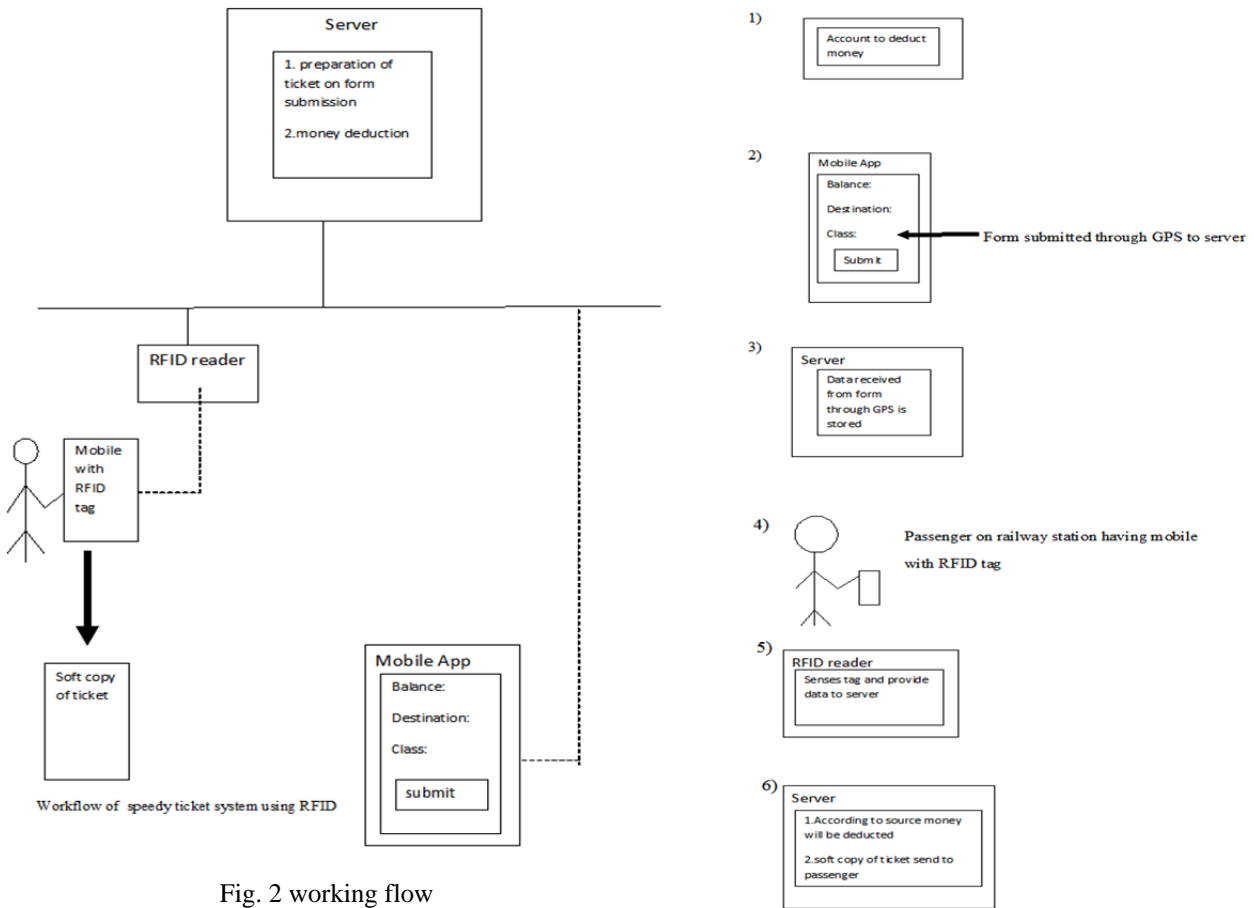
Server

1. preparation of ticket on form submission

2.money deduction

RFID reader

Mobile with RFID tag

Soft copy of ticket

Mobile App

Balance:

Destination:

Class:

submit

Workflow of speedy ticket system using RFID

Fig. 2 working flow

1)

Account to deduct money

2)

Mobile App

Balance:

Destination:

Class:

Submit

Form submitted through GPS to server

3)

Server

Data received from form through GPS is stored

4)

Passenger on railway station having mobile with RFID tag

5)

RFID reader

Senses tag and provide data to server

6)

Server

1.According to source money will be deducted

2.soft copy of ticket send to passenger